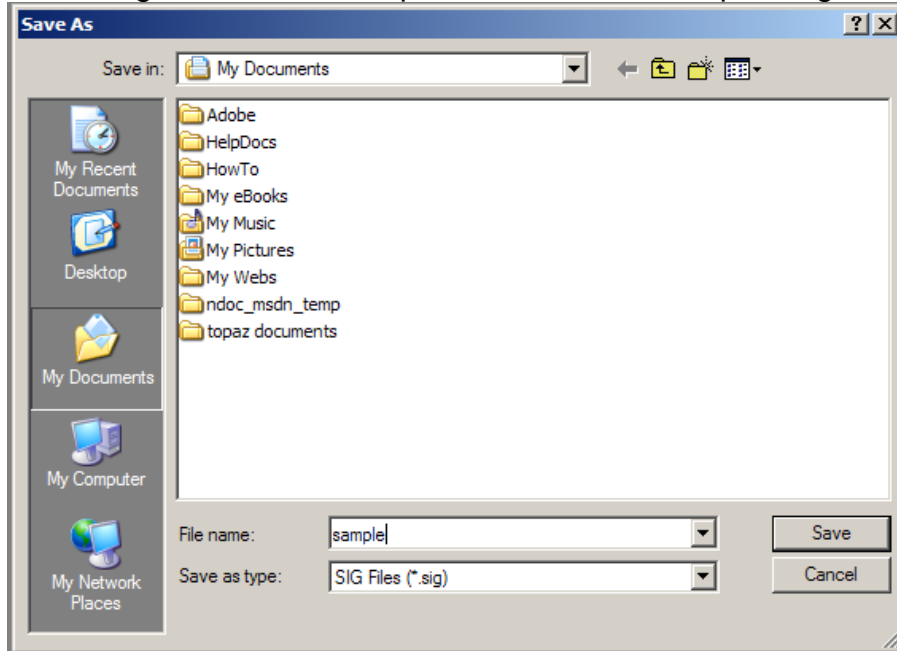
Save As

?
X

Save in: My Documents

My Recent Documents

Desktop

My Documents

My Computer

My Network Places

Adobe
HelpDocs
HowTo
My eBooks
My Music
My Pictures
My Webs
ndoc_msdn_temp
topaz documents

File name: sample

Save as type: SIG Files (*.sig)

Save

Cancel